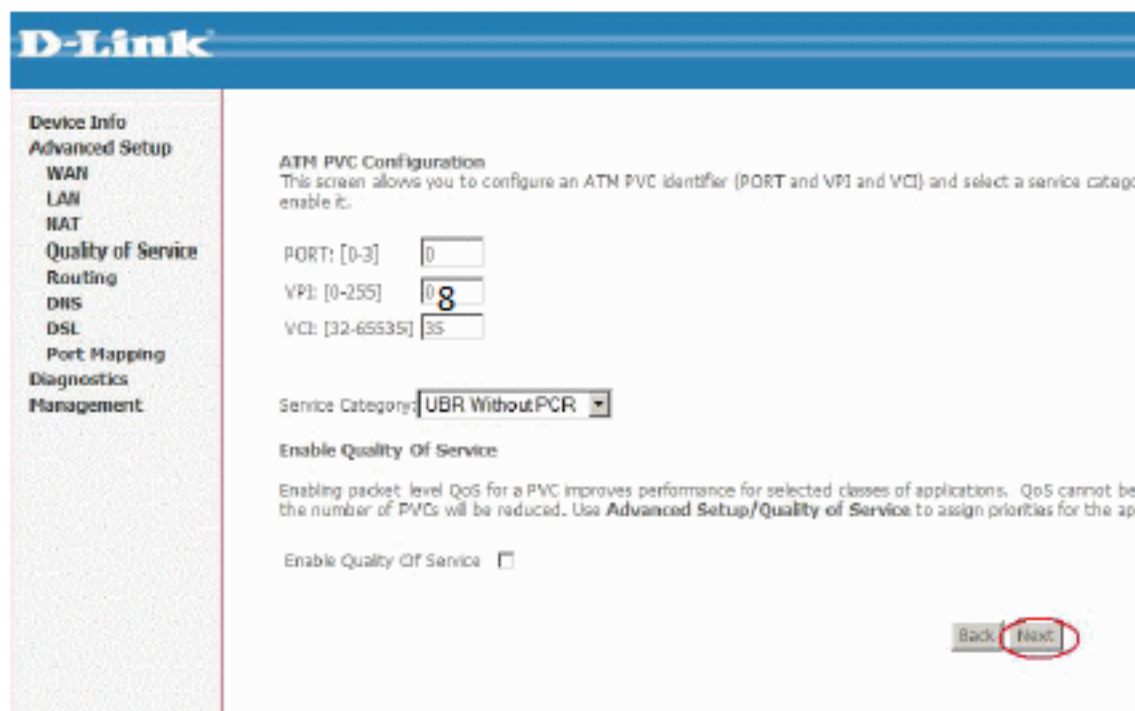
D-Link

Device Info
Advanced Setup
WAN
LAN
NAT
Quality of Service
Routing
DNS
DSL
Port Mapping
Diagnostics
Management

ATM PVC Configuration
This screen allows you to configure an ATM PVC identifier (PORT and VPI and VCI) and select a service catego enable it.

PORT: [0-3] 0
VPI: [0-255] 0 8
VCI: [32-65535] 35

Service Category: UBR Without PCR

Enable Quality Of Service

Enabling packet level QoS for a PVC improves performance for selected classes of applications. QoS cannot be the number of PVCs will be reduced. Use **Advanced Setup/Quality of Service** to assign priorities for the ap

Enable Quality Of Service

Back Next